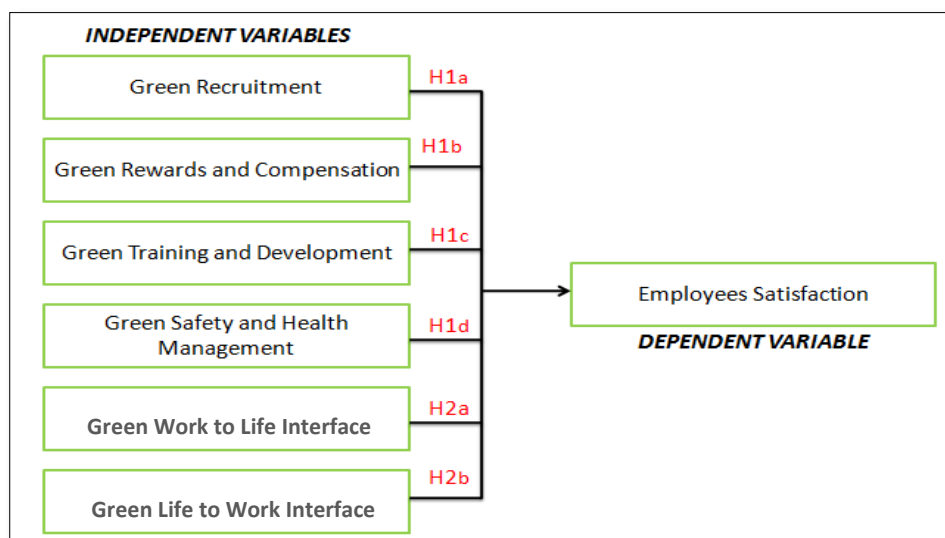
INDEPENDENT VARIABLES

Green Recruitment
H1a

Green Rewards and Compensation
H1b

Green Training and Development
H1c

Green Safety and Health Management
H1d

Green Work to Life Interface
H2a

Green Life to Work Interface
H2b

Employees Satisfaction

DEPENDENT VARIABLE